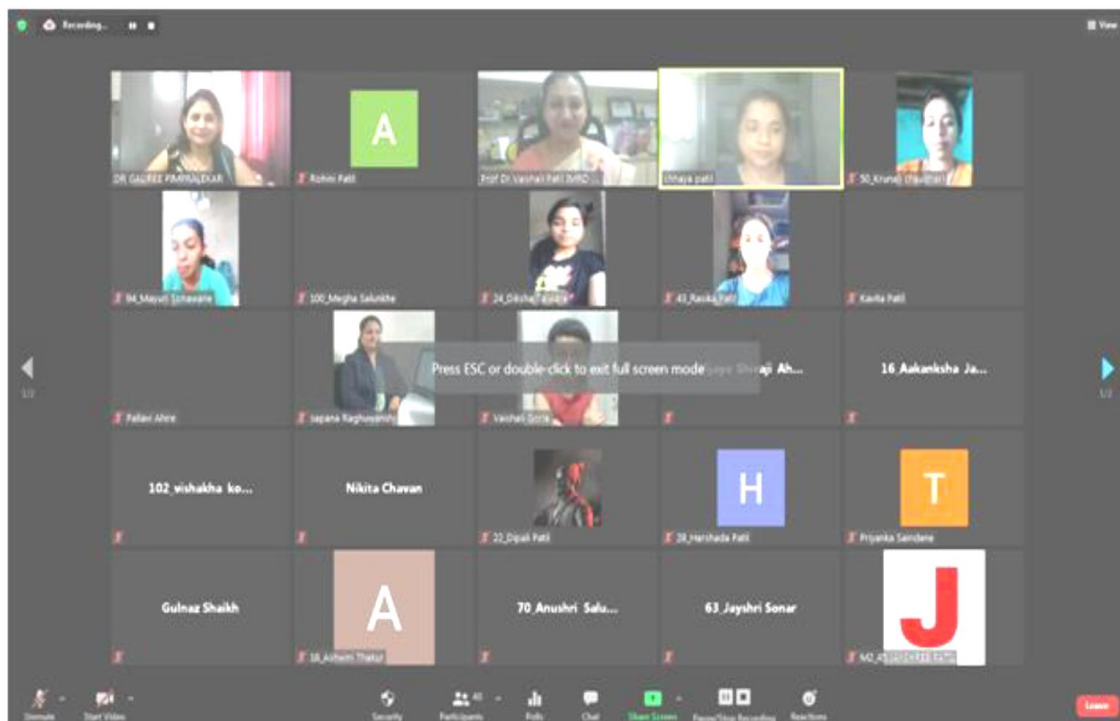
Recording...

View

DR GAUREE PIMPRALEKAR

A

Rohini Patil

Prof Dr Vaishali Patil (MRD...

chhaya patil

50_Krunal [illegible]

94_Mayuri Sonawane

100_Megha Salunkhe

24_Diksha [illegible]

43_Rasika Patil

Kavita Patil

Pallavi Ahire

sapana Raghuvanshi

Press ESC or double-click to exit full screen mode

Vaishali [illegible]

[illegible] Shivaji Ah...

16_Aakanksha Ja...

102_vishakha ko...

Nikita Chavan

22_Dipali Patil

H

28_Harshada Patil

T

Priyanka Saindane

Gulnaz Shaikh

A

18_Ashwini Thakur

70_Anushri Salu...

63_Jayshri Sonar

J

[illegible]

1/2

1/2

Unmute

Start Video

Security

Participants

Polls

Chat

Share Screen

Pause/Stop Recording

Reactions

Leave